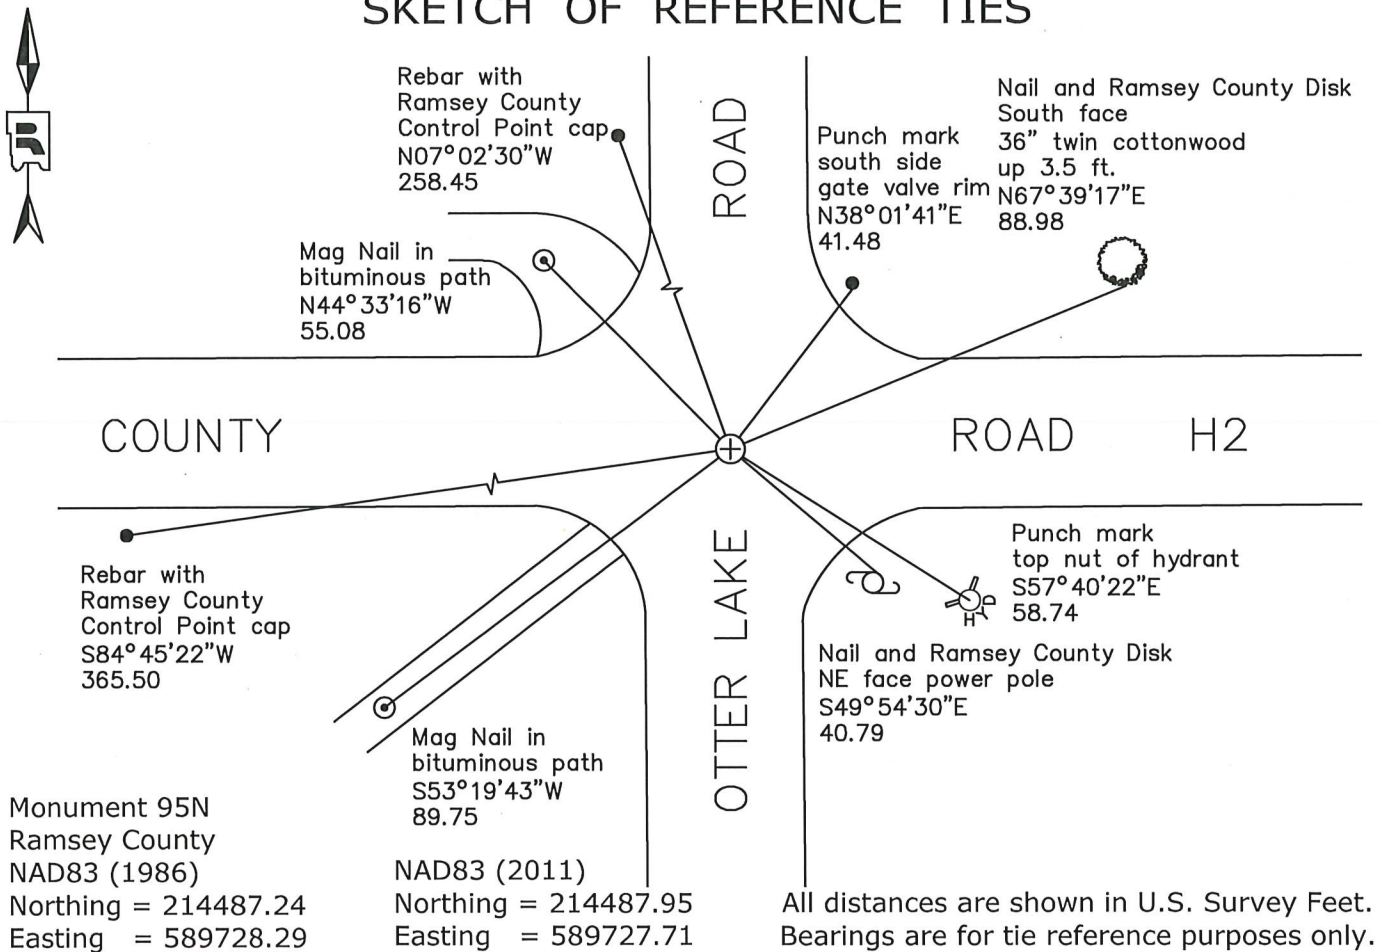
SKETCH OF REFERENCE TIES

R

Rebar with Ramsey County Control Point cap N07°02'30"W 258.45

ROAD

Punch mark south side gate valve rim N38°01'41"E 41.48

Nail and Ramsey County Disk South face 36" twin cottonwood up 3.5 ft. N67°39'17"E 88.98

Mag Nail in bituminous path N44°33'16"W 55.08

COUNTY

ROAD H2

Punch mark top nut of hydrant S57°40'22"E 58.74

H

Rebar with Ramsey County Control Point cap S84°45'22"W 365.50

OTTER LAKE

Nail and Ramsey County Disk NE face power pole S49°54'30"E 40.79

Mag Nail in bituminous path S53°19'43"W 89.75

Monument 95N
Ramsey County
NAD83 (1986)
Northing = 214487.24
Easting = 589728.29

NAD83 (2011)
Northing = 214487.95
Easting = 589727.71

All distances are shown in U.S. Survey Feet.
Bearings are for tie reference purposes only.